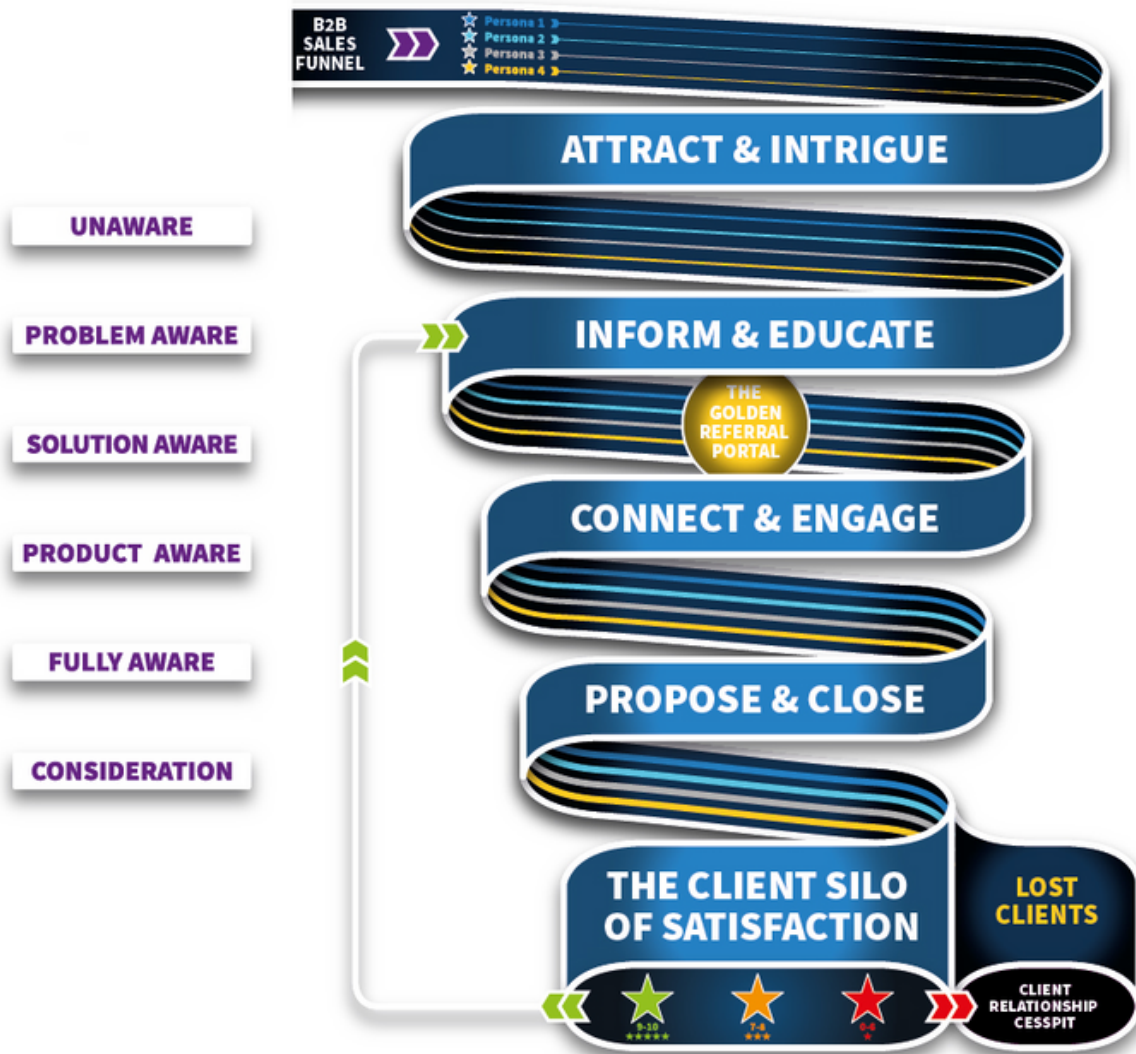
B2B SALES FUNNEL

Persona 1
Persona 2
Persona 3
Persona 4

ATTRACT & INTRIGUE

UNAWARE

PROBLEM AWARE

INFORM & EDUCATE

THE GOLDEN REFERRAL PORTAL

SOLUTION AWARE

CONNECT & ENGAGE

PRODUCT AWARE

FULLY AWARE

PROPOSE & CLOSE

CONSIDERATION

THE CLIENT SILO OF SATISFACTION

LOST CLIENTS

9-10
7-8
0-6

CLIENT RELATIONSHIP CESSPIT